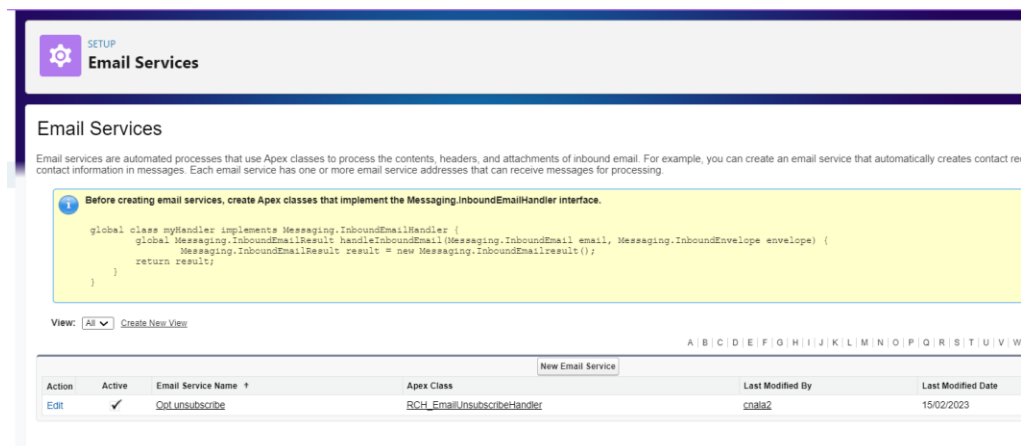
SETUP
Email Services

Email Services

Email services are automated processes that use Apex classes to process the contents, headers, and attachments of inbound email. For example, you can create an email service that automatically creates contact re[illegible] contact information in messages. Each email service has one or more email service addresses that can receive messages for processing.

Before creating email services, create Apex classes that implement the Messaging.InboundEmailHandler interface.

global class myHandler implements Messaging.InboundEmailHandler {
global Messaging.InboundEmailResult handleInboundEmail(Messaging.InboundEmail email, Messaging.InboundEnvelope envelope) {
Messaging.InboundEmailResult result = new Messaging.InboundEmailresult();
return result;
}
}

View: All Create New View

A | B | C | D | E | F | G | H | I | J | K | L | M | N | O | P | Q | R | S | T | U | V | W

New Email Service

| Action | Active | Email Service Name ↑ | Apex Class | Last Modified By | Last Modified Date |
|---|---|---|---|---|---|
| Edit | ✔ | Opt unsubscribe | RCH_EmailUnsubscribeHandler | cnala2 | 15/02/2023 |